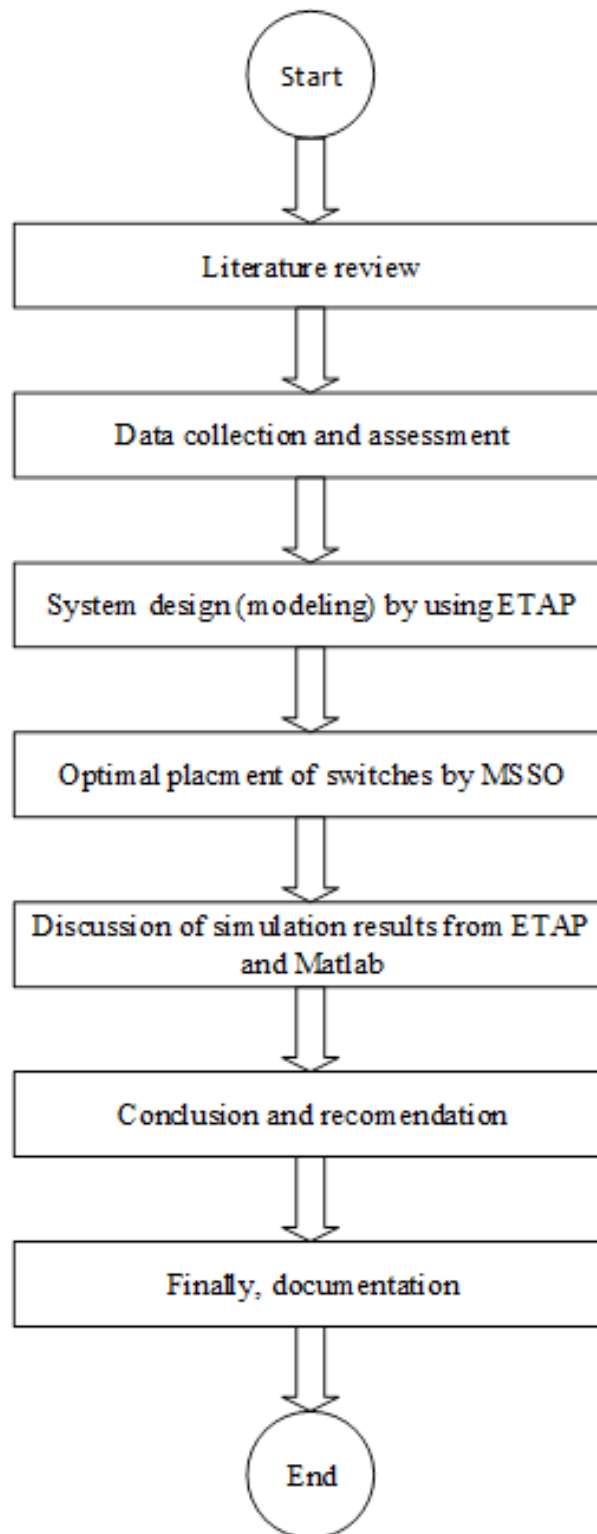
Start

Literature review

Data collection and assessment

System design (modeling) by using ETAP

Optimal placment of switches by MSSO

Discussion of simulation results from ETAP and Matlab

Conclusion and recomendation

Finally, documentation

End